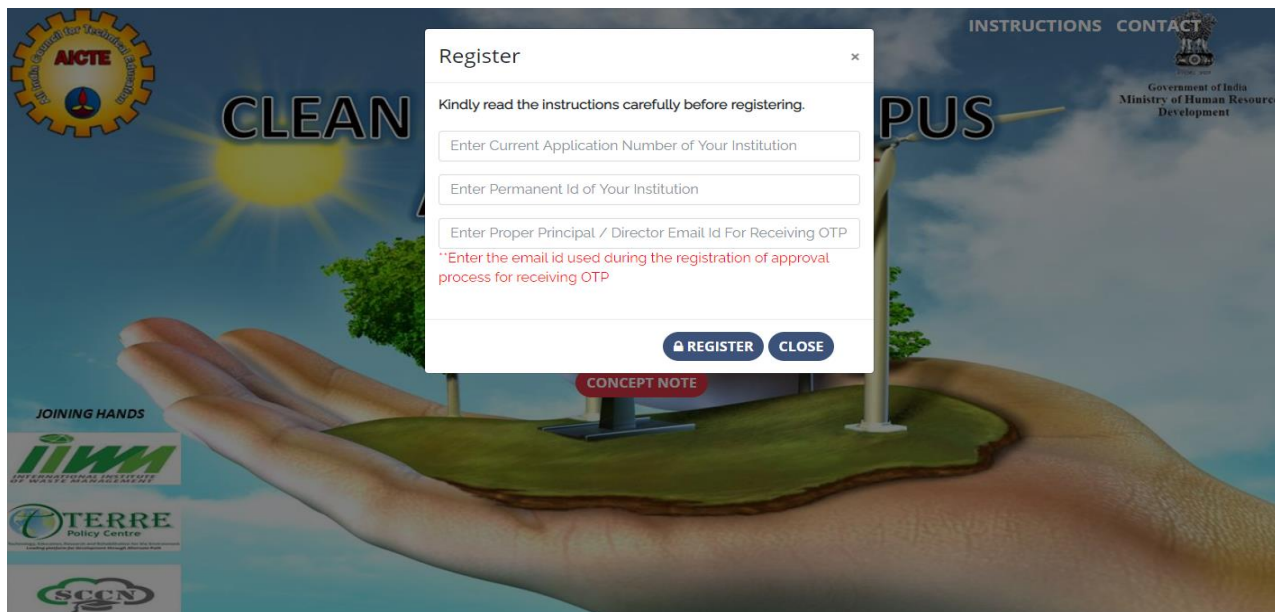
All India Council for Technical Education

AICTE

CLEAN

PUS

INSTRUCTIONS CONTACT

Government of India
Ministry of Human Resource
Development

Register ×

Kindly read the instructions carefully before registering.

Enter Current Application Number of Your Institution

Enter Permanent Id of Your Institution

Enter Proper Principal / Director Email Id For Receiving OTP

**Enter the email id used during the registration of approval process for receiving OTP

REGISTER CLOSE

CONCEPT NOTE

JOINING HANDS

IIWM
INTERNATIONAL INSTITUTE OF WASTE MANAGEMENT

TERRE
Policy Centre

SCCN